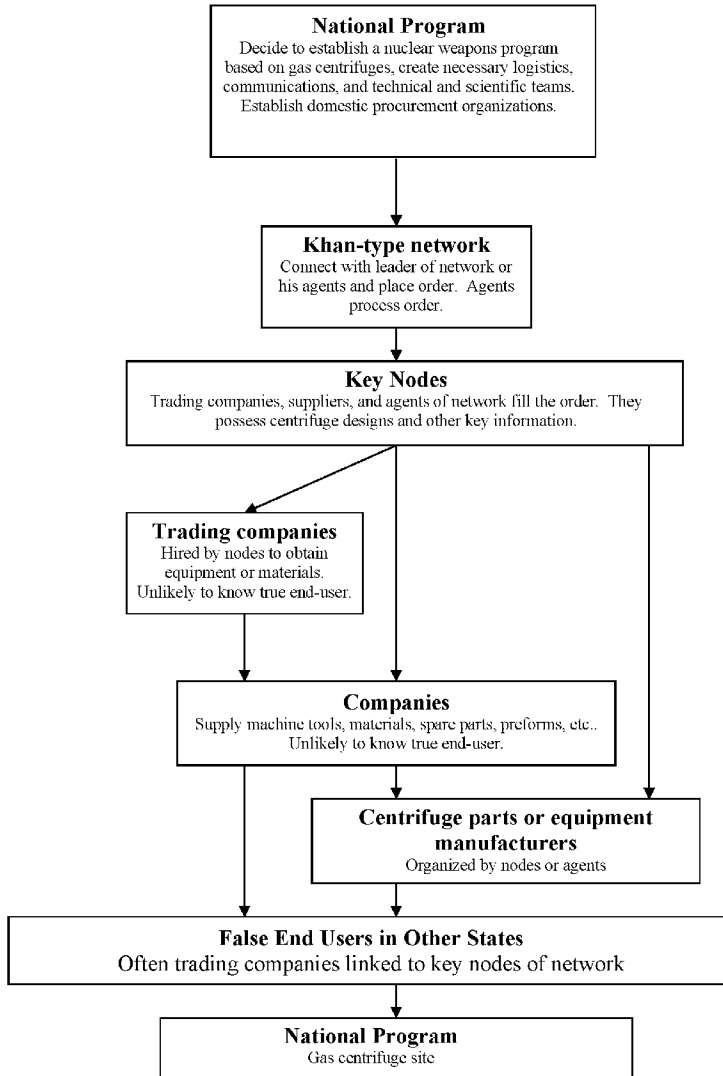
National Program
Decide to establish a nuclear weapons program based on gas centrifuges, create necessary logistics, communications, and technical and scientific teams. Establish domestic procurement organizations.

Khan-type network
Connect with leader of network or his agents and place order. Agents process order.

Key Nodes
Trading companies, suppliers, and agents of network fill the order. They possess centrifuge designs and other key information.

Trading companies
Hired by nodes to obtain equipment or materials. Unlikely to know true end-user.

Companies
Supply machine tools, materials, spare parts, preforms, etc.. Unlikely to know true end-user.

Centrifuge parts or equipment manufacturers
Organized by nodes or agents

False End Users in Other States
Often trading companies linked to key nodes of network

National Program
Gas centrifuge site